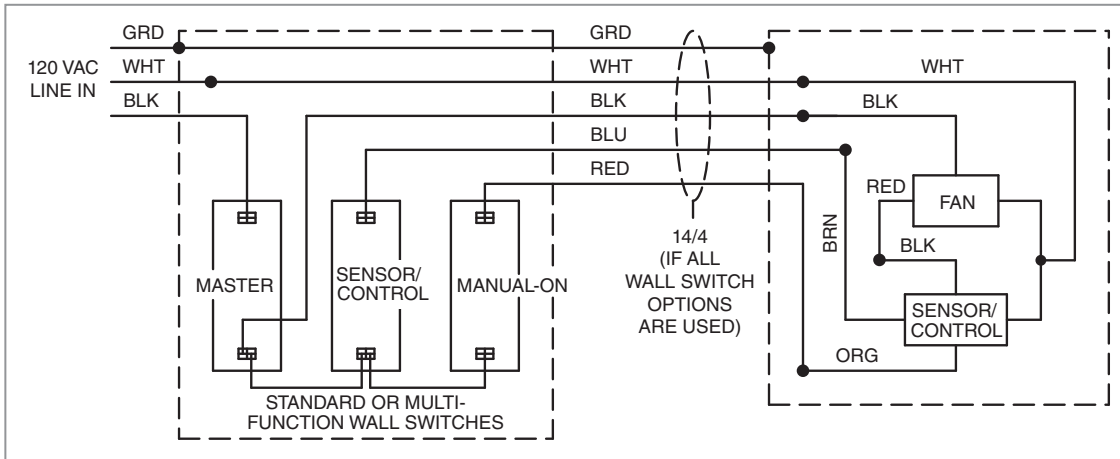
GRD

120 VAC LINE IN

WHT

BLK

GRD

WHT

BLK

BLU

RED

WHT

BLK

MASTER

SENSOR/ CONTROL

MANUAL-ON

14/4 (IF ALL WALL SWITCH OPTIONS ARE USED)

RED

FAN

BRN

BLK

SENSOR/ CONTROL

ORG

STANDARD OR MULTI-FUNCTION WALL SWITCHES